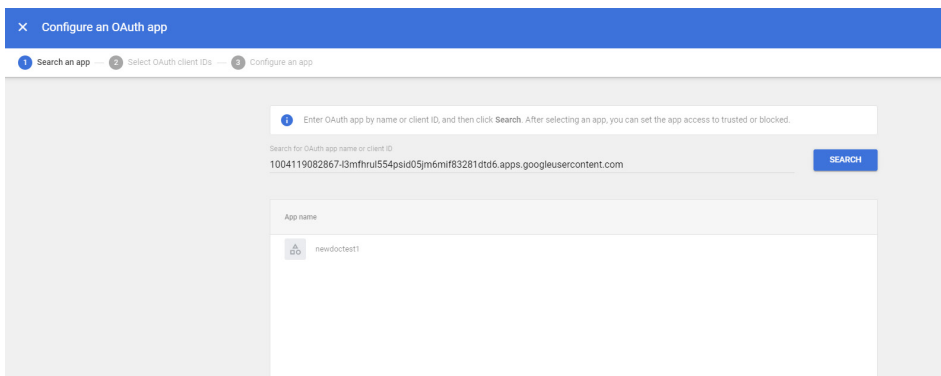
× Configure an OAuth app

1 Search an app — 2 Select OAuth client IDs — 3 Configure an app

Enter OAuth app by name or client ID, and then click Search. After selecting an app, you can set the app access to trusted or blocked.

Search for OAuth app name or client ID
1004119082867-l3mfhrul554psid05jm6mif83281dtd6.apps.googleusercontent.com

SEARCH

App name

newdoctest1